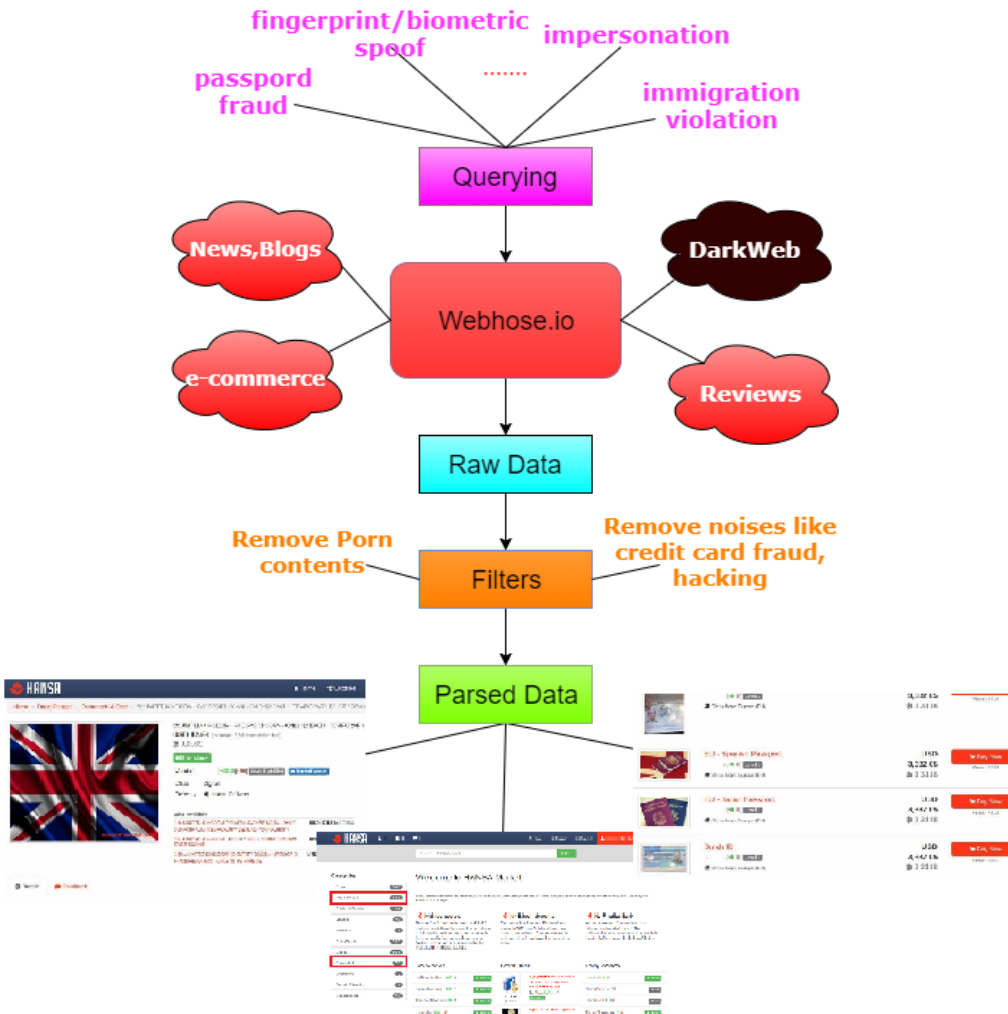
fingerprint/biometric spoof

impersonation

passport fraud

.......

immigration violation

Querying

News,Blogs

DarkWeb

Webhose.io

e-commerce

Reviews

Raw Data

Remove Porn contents

Filters

Remove noises like credit card fraud, hacking

Parsed Data

HANSA

Welcome to HANSA Market

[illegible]